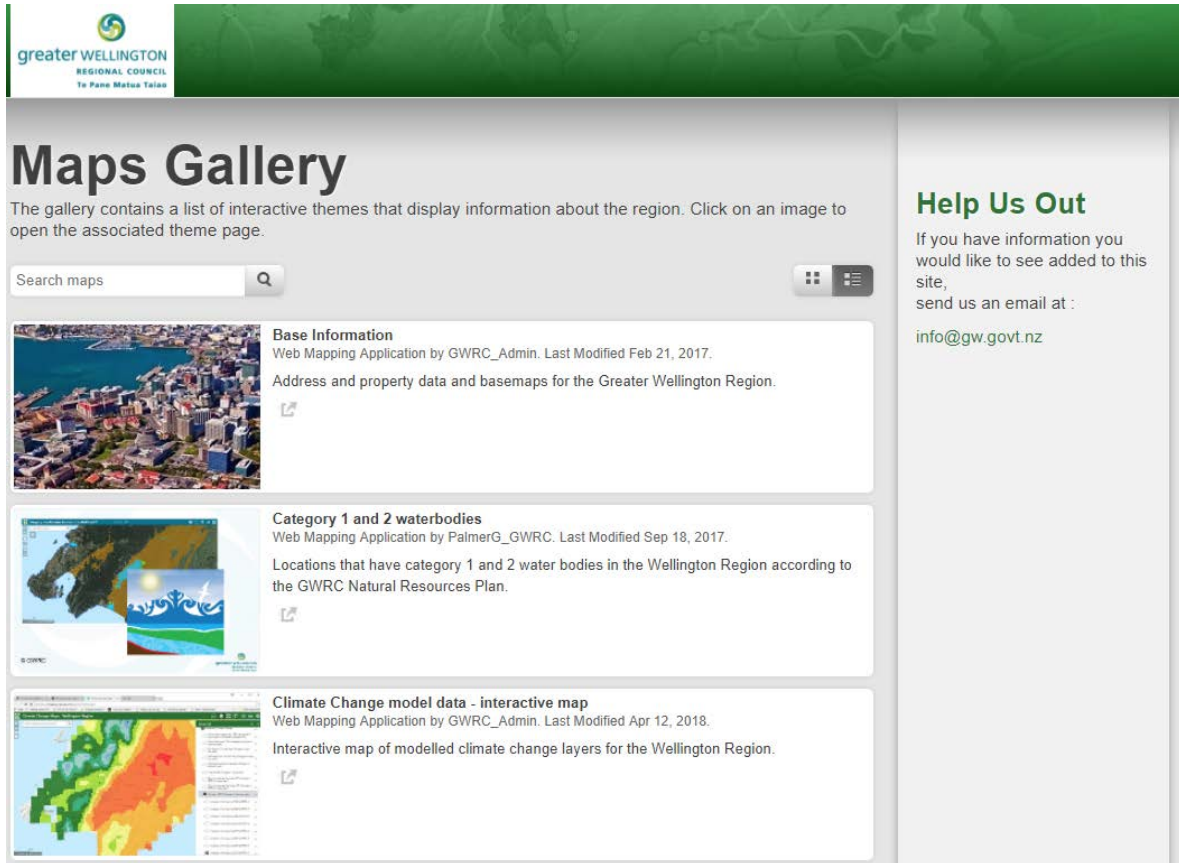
greater WELLINGTON
REGIONAL COUNCIL
Te Pane Matua Taiao

Maps Gallery

The gallery contains a list of interactive themes that display information about the region. Click on an image to open the associated theme page.

Search maps

Base Information
Web Mapping Application by GWRC_Admin. Last Modified Feb 21, 2017.

Address and property data and basemaps for the Greater Wellington Region.

Category 1 and 2 waterbodies
Web Mapping Application by PalmerG_GWRC. Last Modified Sep 18, 2017.

Locations that have category 1 and 2 water bodies in the Wellington Region according to the GWRC Natural Resources Plan.

Climate Change model data - interactive map
Web Mapping Application by GWRC_Admin. Last Modified Apr 12, 2018.

Interactive map of modelled climate change layers for the Wellington Region.

Help Us Out

If you have information you would like to see added to this site,
send us an email at :

info@gw.govt.nz